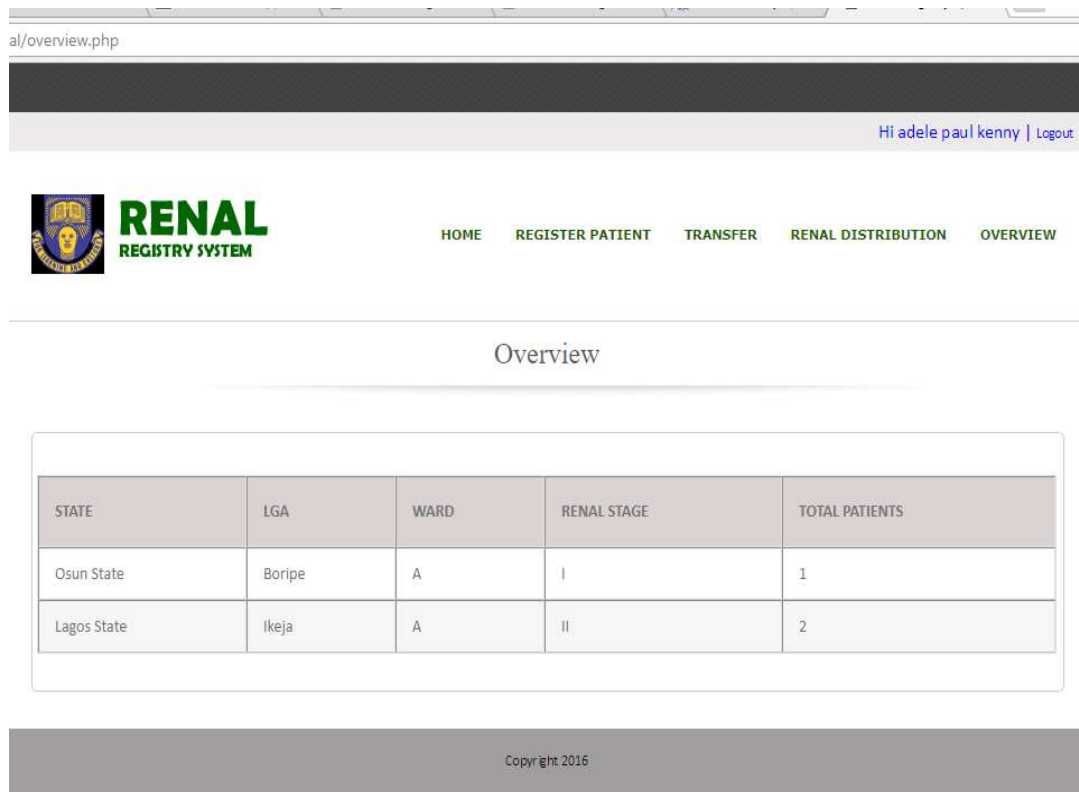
al/overview.php

Hi adele paul kenny | Logout

RENAL
REGISTRY SYSTEM

HOME REGISTER PATIENT TRANSFER RENAL DISTRIBUTION OVERVIEW

Overview

| STATE | LGA | WARD | RENAL STAGE | TOTAL PATIENTS |
|---|---|---|---|---|
| Osun State | Boripe | A | I | 1 |
| Lagos State | Ikeja | A | II | 2 |

Copyright 2016